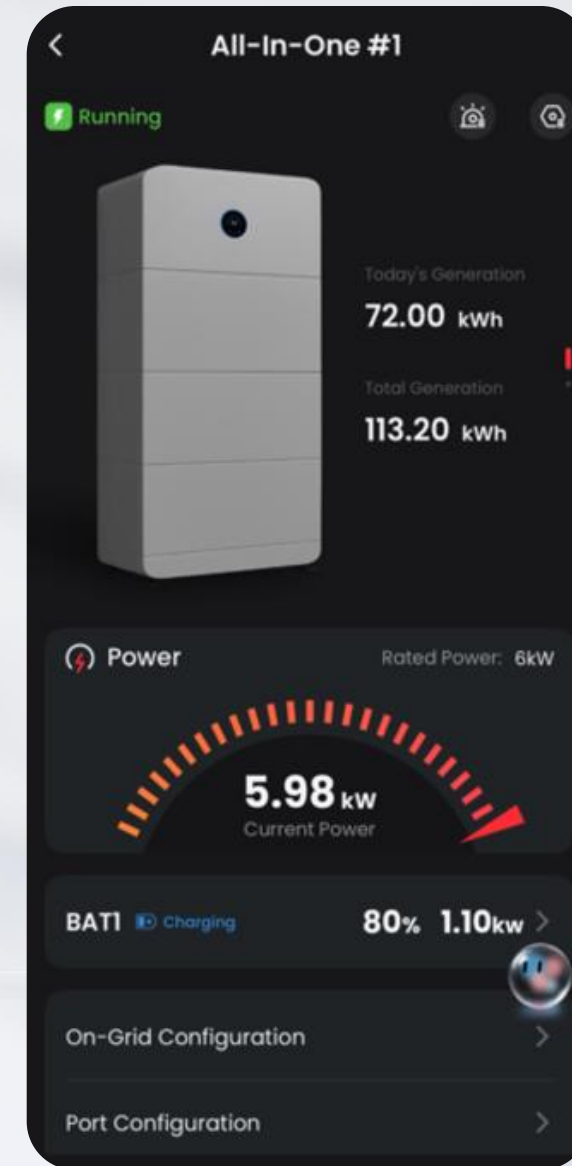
<
All-In-One #1

Running

Today's Generation
72.00 kWh

Total Generation
113.20 kWh

Power
Rated Power: 6kW

5.98 kW
Current Power

BAT1 Charging
80% 1.10kw >

On-Grid Configuration >

Port Configuration >